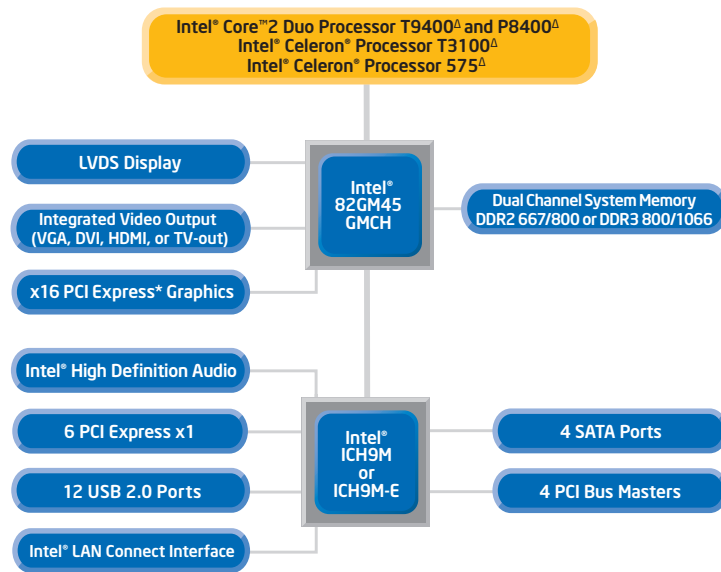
Intel® Core™2 Duo Processor T9400$^{\Delta}$ and P8400$^{\Delta}$
Intel® Celeron® Processor T3100$^{\Delta}$
Intel® Celeron® Processor 575$^{\Delta}$

LVDS Display

Integrated Video Output (VGA, DVI, HDMI, or TV-out)

x16 PCI Express* Graphics

Intel® 82GM45 GMCH

Dual Channel System Memory DDR2 667/800 or DDR3 800/1066

Intel® High Definition Audio

6 PCI Express x1

12 USB 2.0 Ports

Intel® LAN Connect Interface

Intel® ICH9M or ICH9M-E

4 SATA Ports

4 PCI Bus Masters